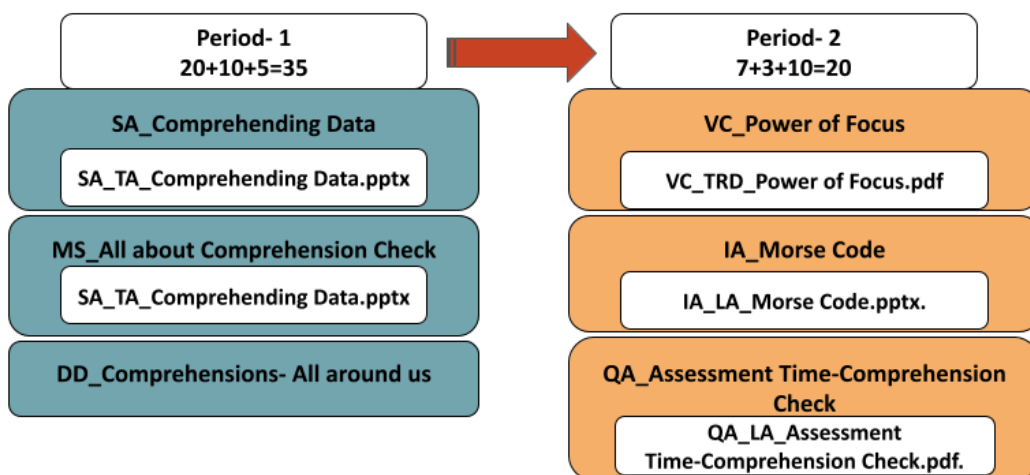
Period- 1
20+10+5=35

SA_Comprehending Data

SA_TA_Comprehending Data.pptx

MS_All about Comprehension Check

SA_TA_Comprehending Data.pptx

DD_Comprehensions- All around us

Period- 2
7+3+10=20

VC_Power of Focus

VC_TRD_Power of Focus.pdf

IA_Morse Code

IA_LA_Morse Code.pptx.

QA_Assessment Time-Comprehension Check

QA_LA_Assessment Time-Comprehension Check.pdf.